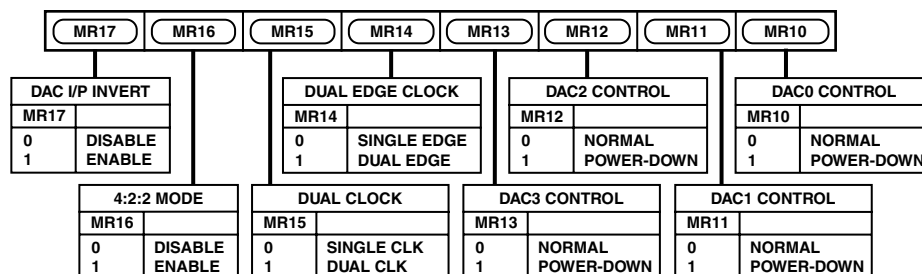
MR17 MR16 MR15 MR14 MR13 MR12 MR11 MR10

DAC I/P INVERT

| MR17 | |
|---|---|
| 0 | DISABLE |
| 1 | ENABLE |

DUAL EDGE CLOCK

| MR14 | |
|---|---|
| 0 | SINGLE EDGE |
| 1 | DUAL EDGE |

DAC2 CONTROL

| MR12 | |
|---|---|
| 0 | NORMAL |
| 1 | POWER-DOWN |

DAC0 CONTROL

| MR10 | |
|---|---|
| 0 | NORMAL |
| 1 | POWER-DOWN |

4:2:2 MODE

| MR16 | |
|---|---|
| 0 | DISABLE |
| 1 | ENABLE |

DUAL CLOCK

| MR15 | |
|---|---|
| 0 | SINGLE CLK |
| 1 | DUAL CLK |

DAC3 CONTROL

| MR13 | |
|---|---|
| 0 | NORMAL |
| 1 | POWER-DOWN |

DAC1 CONTROL

| MR11 | |
|---|---|
| 0 | NORMAL |
| 1 | POWER-DOWN |